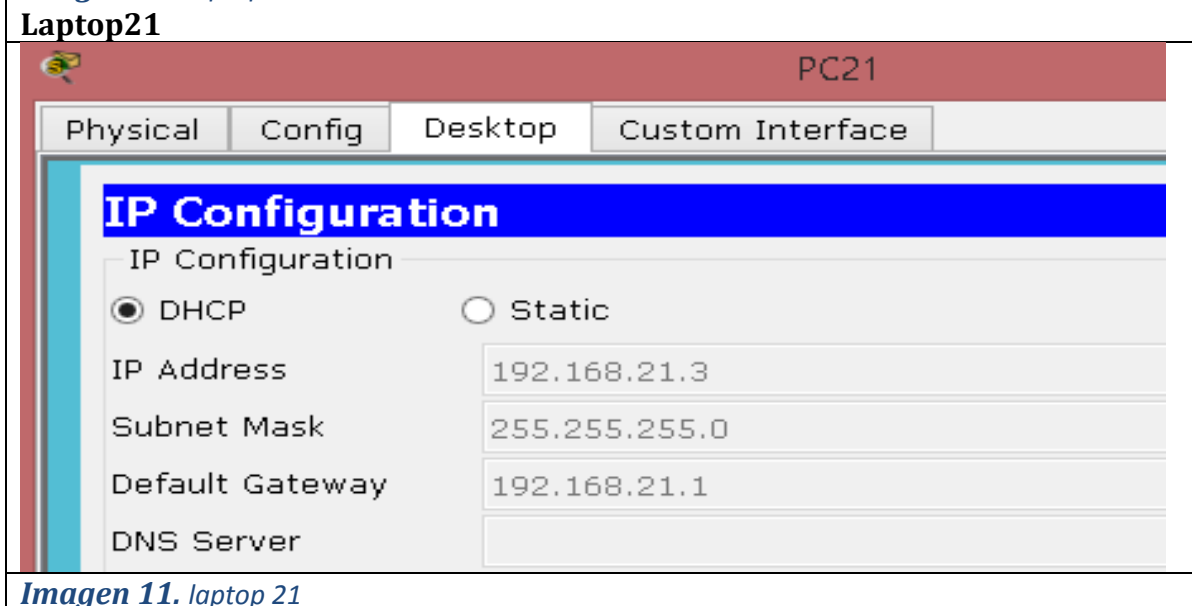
Laptop21

PC21

| Physical | Config | Desktop | Custom Interface |
|---|---|---|---|

IP Configuration

IP Configuration

DHCP Static

| IP Address | 192.168.21.3 |
|---|---|
| Subnet Mask | 255.255.255.0 |
| Default Gateway | 192.168.21.1 |
| DNS Server | |

*Imagen 11. laptop 21*